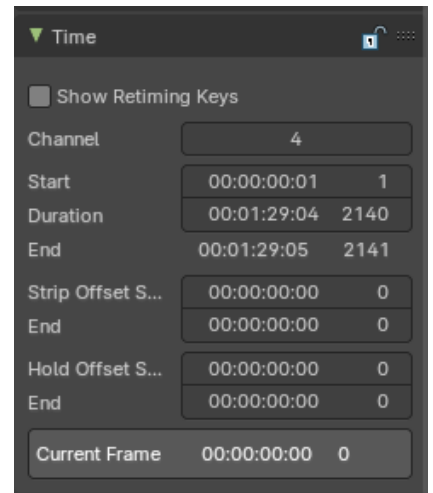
▼ Time

Show Retiming Keys

| | | |
|---|---|---|
| Channel | 4 | |
| Start | 00:00:00:01 | 1 |
| Duration | 00:01:29:04 | 2140 |
| End | 00:01:29:05 | 2141 |
| Strip Offset S... | 00:00:00:00 | 0 |
| End | 00:00:00:00 | 0 |
| Hold Offset S... | 00:00:00:00 | 0 |
| End | 00:00:00:00 | 0 |

Current Frame 00:00:00:00 0